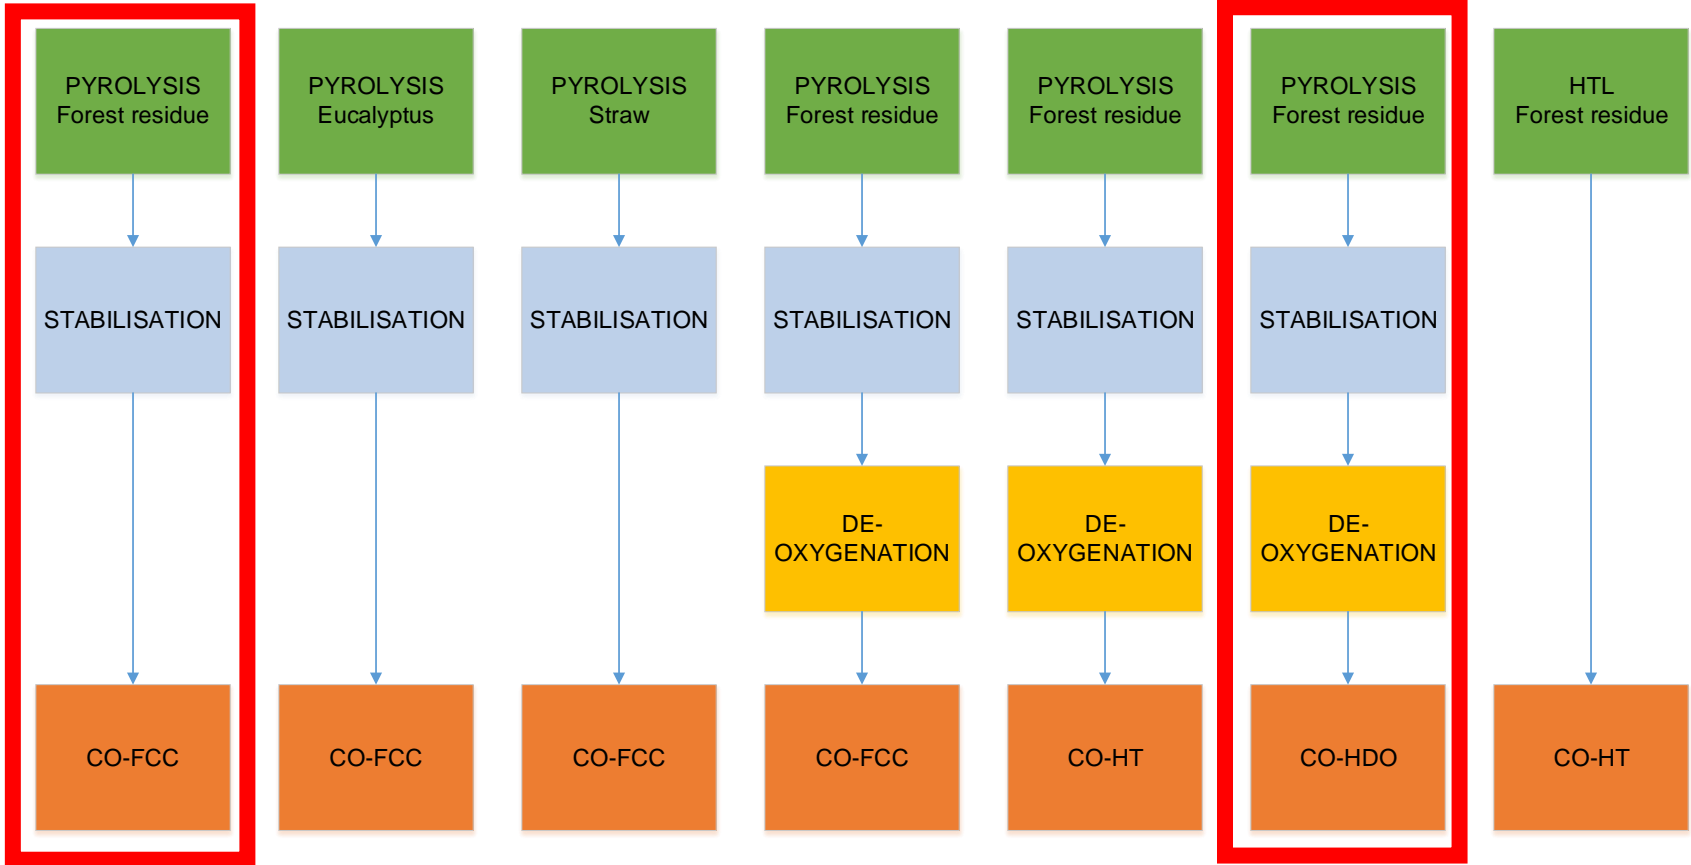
PYROLYSIS
Forest residue

STABILISATION

CO-FCC

PYROLYSIS
Eucalyptus

STABILISATION

CO-FCC

PYROLYSIS
Straw

STABILISATION

CO-FCC

PYROLYSIS
Forest residue

STABILISATION

DE-OXYGENATION

CO-FCC

PYROLYSIS
Forest residue

STABILISATION

DE-OXYGENATION

CO-HT

PYROLYSIS
Forest residue

STABILISATION

DE-OXYGENATION

CO-HDO

HTL
Forest residue

CO-HT